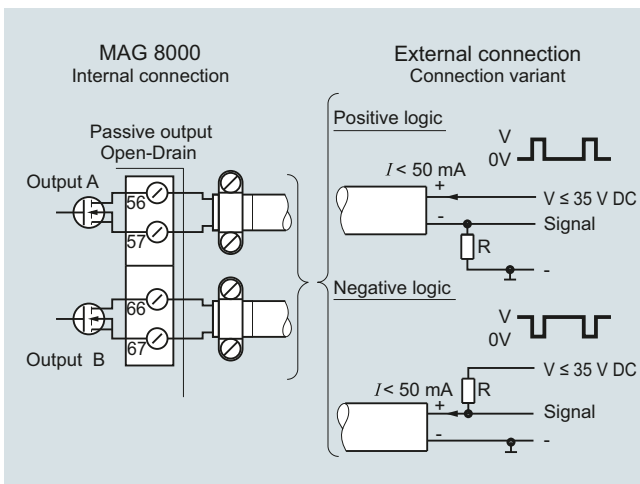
MAG 8000
Internal connection

Passive output
Open-Drain

Output A

56

57

66

67

Output B

External connection
Connection variant

Positive logic

V
0V

$I$ < 50 mA
+
-

V ≤ 35 V DC
Signal

R
-

Negative logic

V
0V

V ≤ 35 V DC

$I$ < 50 mA
R
+
-

Signal
-